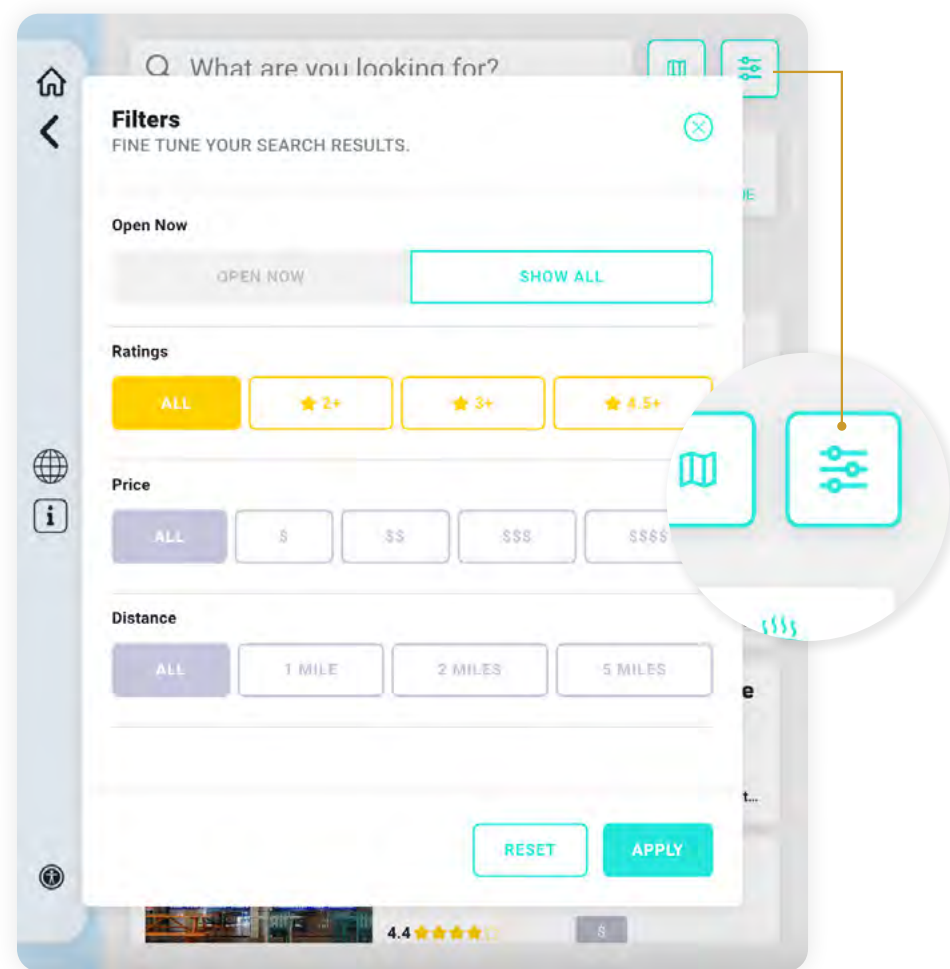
What are you looking for?

Filters
FINE TUNE YOUR SEARCH RESULTS.

Open Now
OPEN NOW
SHOW ALL

Ratings
ALL
2+
3+
4.5+

Price
ALL
$
$$
$$$
$$$$

Distance
ALL
1 MILE
2 MILES
5 MILES

RESET
APPLY

4.4

$